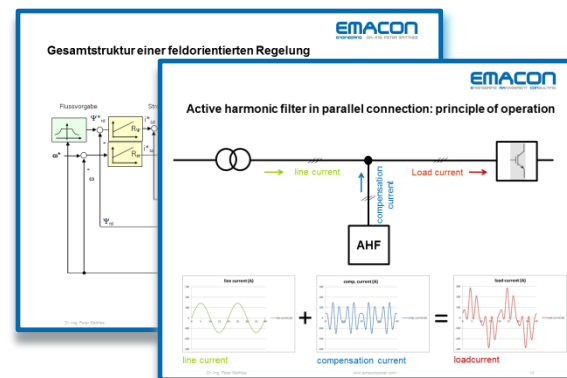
EMACON
ENGINEERING · DR.-ING. PETER MATTHES

Gesamtstruktur einer feldorientierten Regelung

Flussvorgabe

Str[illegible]

$\Psi^*_{rd}$

$\omega^*$

$R_\psi$

$R_{sd}$

$\Psi_{rd}$

Dr.-Ing. Peter Matthes

EMACON
ENGINEERING MANAGEMENT CONSULTING

Active harmonic filter in parallel connection: principle of operation

line current

Load current

compensation current

AHF

line current (A)

comp. current (A)

load current (A)

+

=

line current

compensation current

loadcurrent

Dr.-Ing. Peter Matthes

www.emacon-peter.com